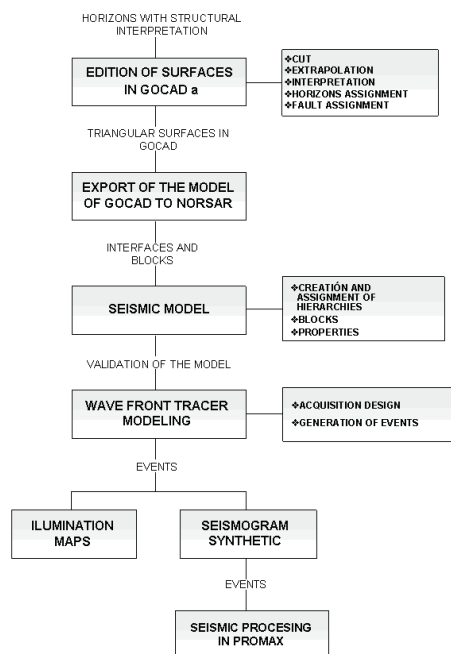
HORIZONS WITH STRUCTURAL INTERPRETATION

EDITION OF SURFACES IN GOCAD a

❖CUT
❖EXTRAPOLATION
❖INTERPRETATION
❖HORIZONS ASSIGNMENT
❖FAULT ASSIGNMENT

TRIANGULAR SURFACES IN GOCAD

EXPORT OF THE MODEL OF GOCAD TO NORSAR

INTERFACES AND BLOCKS

SEISMIC MODEL

❖CREATIÓN AND ASSIGNMENT OF HIERARCHIES
❖BLOCKS
❖PROPERTIES

VALIDATION OF THE MODEL

WAVE FRONT TRACER MODELING

❖ACQUISITION DESIGN
❖GENERATION OF EVENTS

EVENTS

ILUMINATION MAPS

SEISMOGRAM SYNTHETIC

EVENTS

SEISMIC PROCESING IN PROMAX